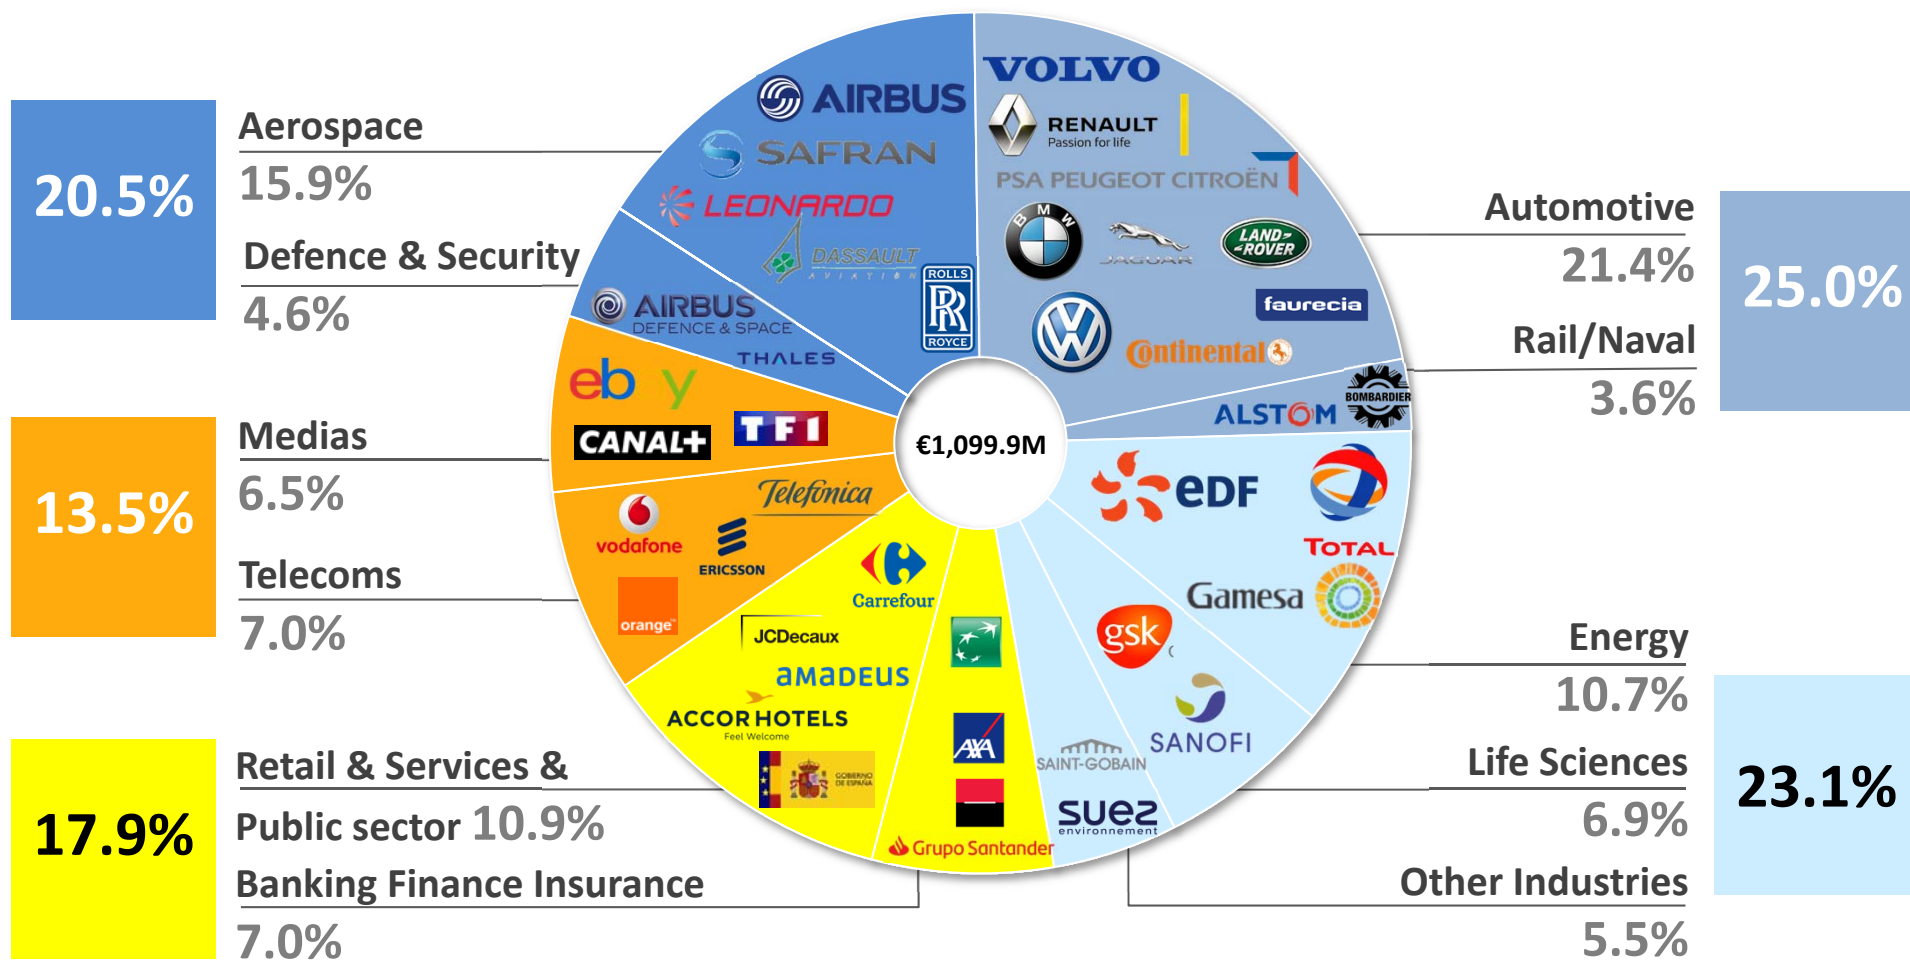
20.5%

Aerospace
15.9%

Defence & Security
4.6%

13.5%

Medias
6.5%

Telecoms
7.0%

17.9%

Retail & Services & Public sector 10.9%

Banking Finance Insurance
7.0%

AIRBUS
SAFRAN
LEONARDO
DASSAULT AVIATION
ROLLS ROYCE
AIRBUS DEFENCE & SPACE
THALES
VOLVO
RENAULT Passion for life
PSA PEUGEOT CITROËN
BMW
JAGUAR
LAND ROVER
faurecia
Continental
BOMBARDIER
ALSTOM
ebay
CANAL+
TF1
Telefónica
vodafone
ERICSSON
orange
Carrefour
JCDecaux
amadeus
ACCOR HOTELS Feel Welcome
GOBIERNO DE ESPAÑA
AXA
Grupo Santander
SAINT-GOBAIN
suez environnement
SANOFI
gsk
Gamesa
TOTAL
EDF
€1,099.9M

Automotive
21.4%

25.0%

Rail/Naval
3.6%

Energy
10.7%

Life Sciences
6.9%

23.1%

Other Industries
5.5%